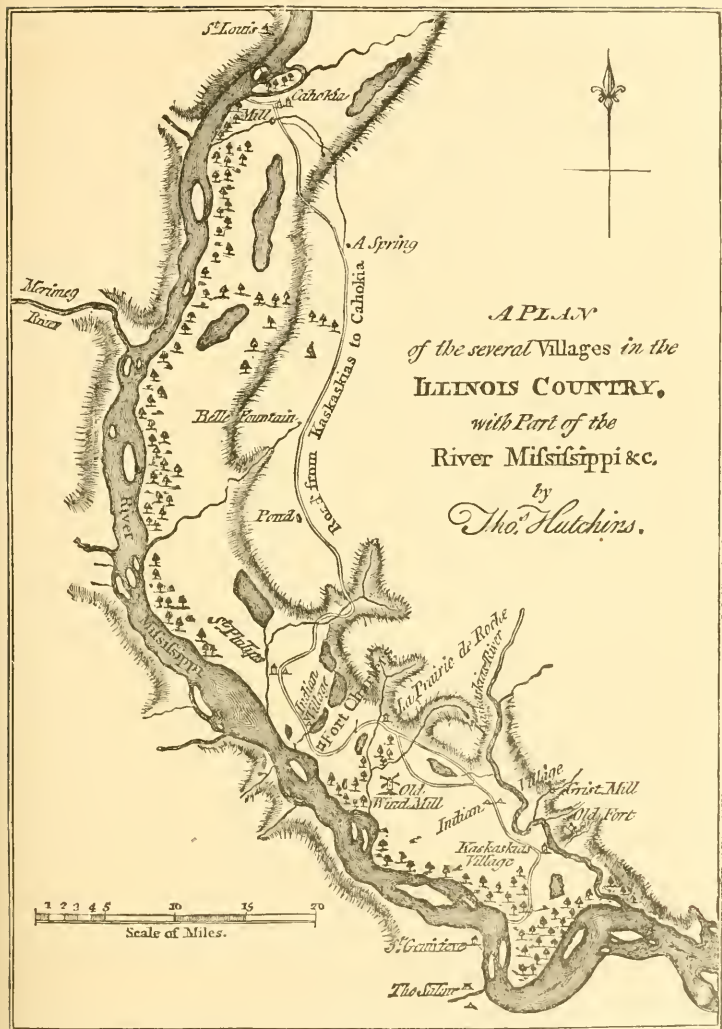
St. Louis
Cahokia
Mill
A Spring
Merimeg River
A PLAN
of the several Villages in the
ILLINOIS COUNTRY,
with Part of the
River Mifsifsippi &c.
by
Thos. Hutchins.
Road from Kaskaskias to Cahokia
Belle Fountain
Pond
River
Mifsifsippi
St. Philips
Indian Village
Fort Chartres
La Prairie de Roche
Kaskaskias River
Old Wind Mill
Indian
Village
Grist Mill
Old Fort
Kaskaskias Village
St. Genevieve
The Saline
1 2 3 4 5 10 15 20
Scale of Miles.